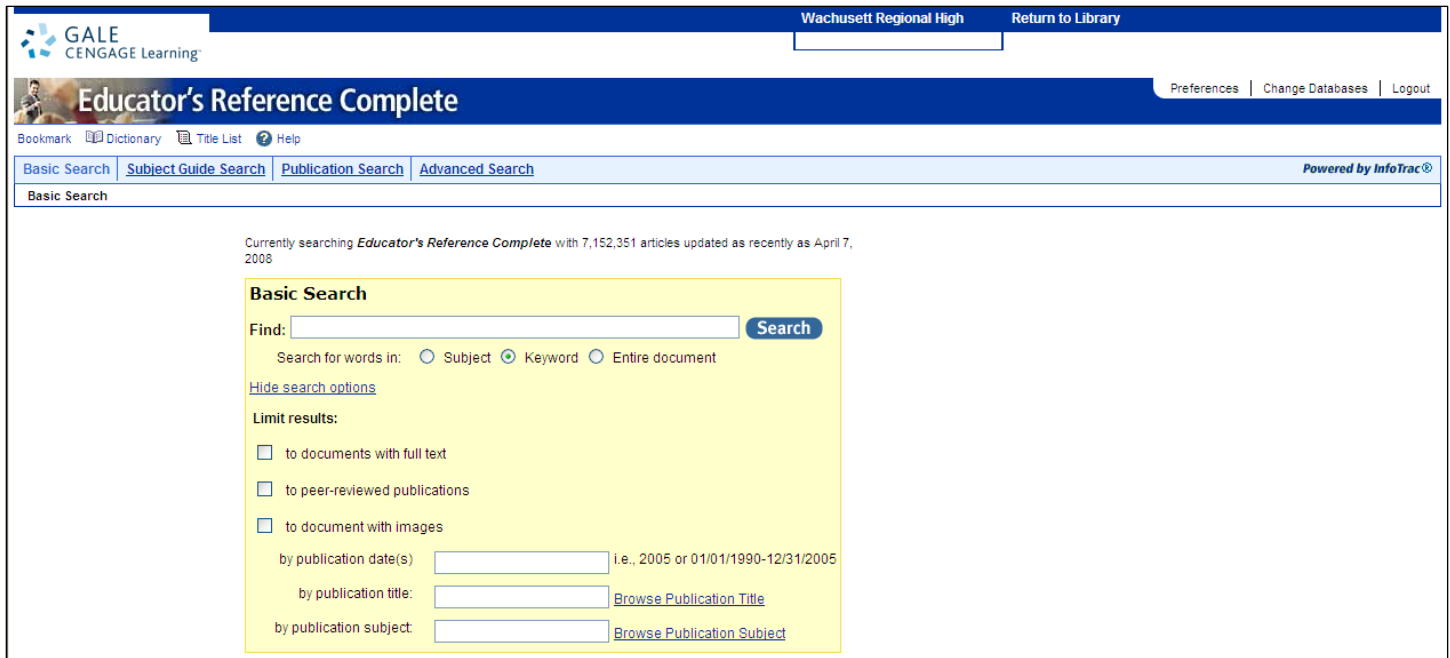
GALE
CENGAGE Learning

Wachusett Regional High
Return to Library

Preferences | Change Databases | Logout

Educator's Reference Complete

Bookmark Dictionary Title List Help

Basic Search | Subject Guide Search | Publication Search | Advanced Search

Powered by InfoTrac®

Basic Search

Currently searching *Educator's Reference Complete* with 7,152,351 articles updated as recently as April 7, 2008

Basic Search

Find: Search

Search for words in: Subject Keyword Entire document

Hide search options

Limit results:

to documents with full text

to peer-reviewed publications

to document with images

by publication date(s) i.e., 2005 or 01/01/1990-12/31/2005

by publication title: Browse Publication Title

by publication subject: Browse Publication Subject